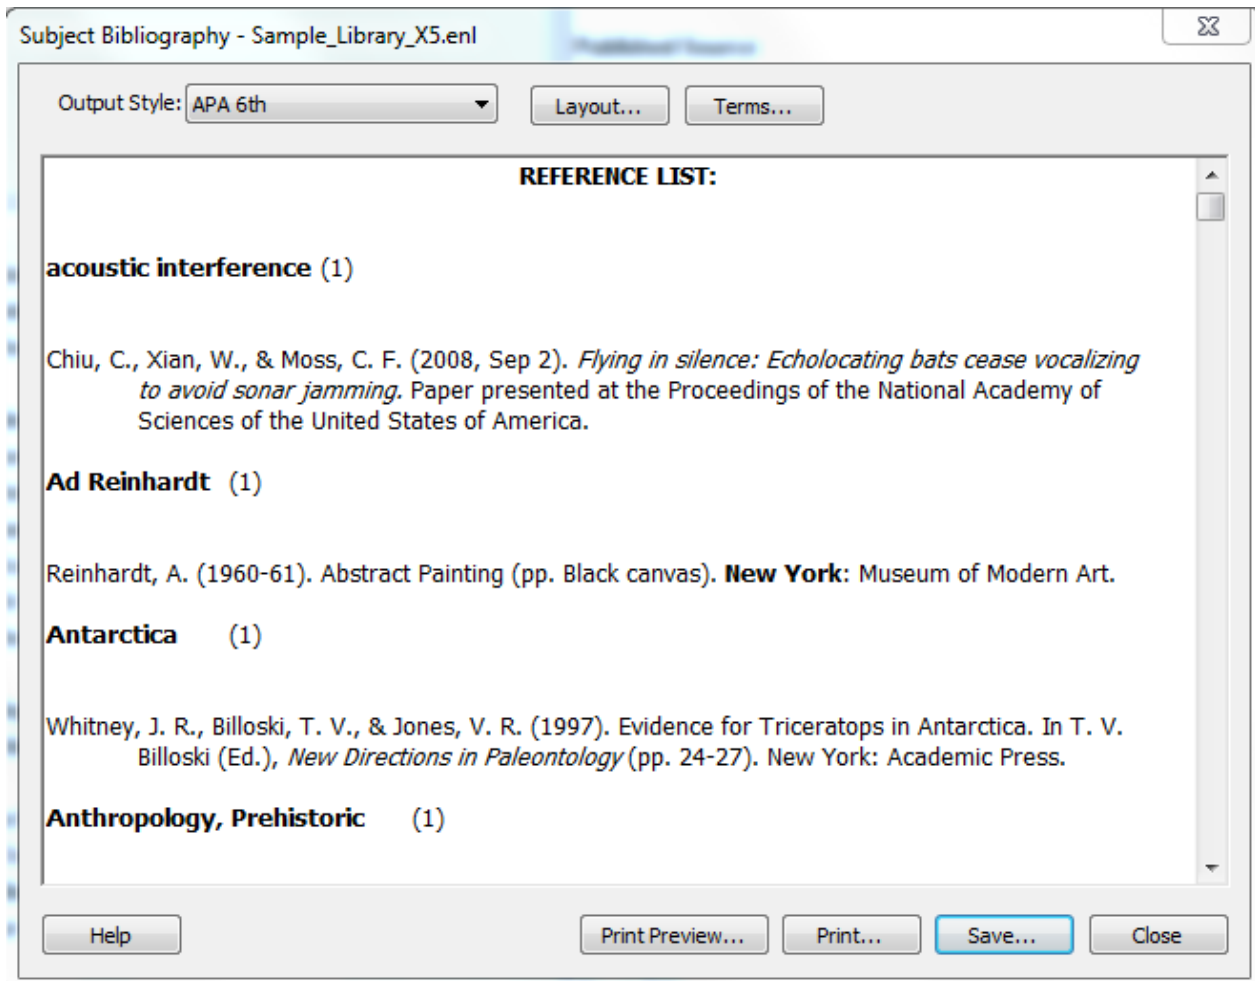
Subject Bibliography - Sample_Library_X5.enl

Output Style: APA 6th

Layout...

Terms...

REFERENCE LIST:

**acoustic interference** (1)

Chiu, C., Xian, W., & Moss, C. F. (2008, Sep 2). *Flying in silence: Echolocating bats cease vocalizing to avoid sonar jamming.* Paper presented at the Proceedings of the National Academy of Sciences of the United States of America.

**Ad Reinhardt** (1)

Reinhardt, A. (1960-61). Abstract Painting (pp. Black canvas). **New York**: Museum of Modern Art.

**Antarctica** (1)

Whitney, J. R., Billoski, T. V., & Jones, V. R. (1997). Evidence for Triceratops in Antarctica. In T. V. Billoski (Ed.), *New Directions in Paleontology* (pp. 24-27). New York: Academic Press.

**Anthropology, Prehistoric** (1)

Help

Print Preview...

Print...

Save...

Close